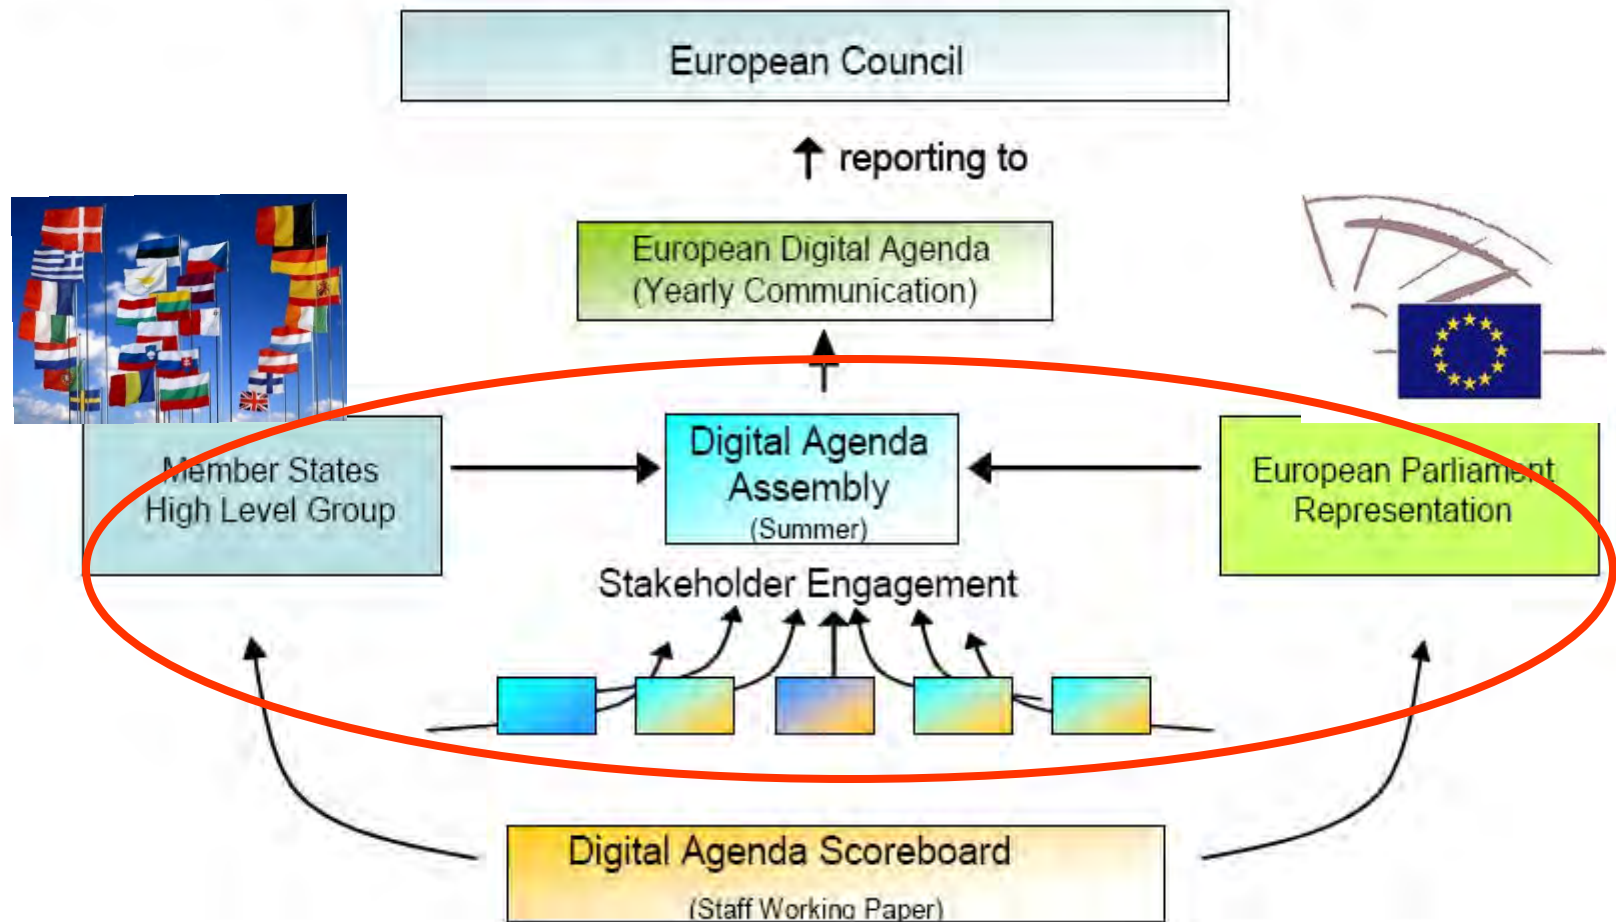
European Council

↑ reporting to

European Digital Agenda
(Yearly Communication)

Member States
High Level Group

Digital Agenda
Assembly
(Summer)

European Parliament
Representation

Stakeholder Engagement

Digital Agenda Scoreboard
(Staff Working Paper)